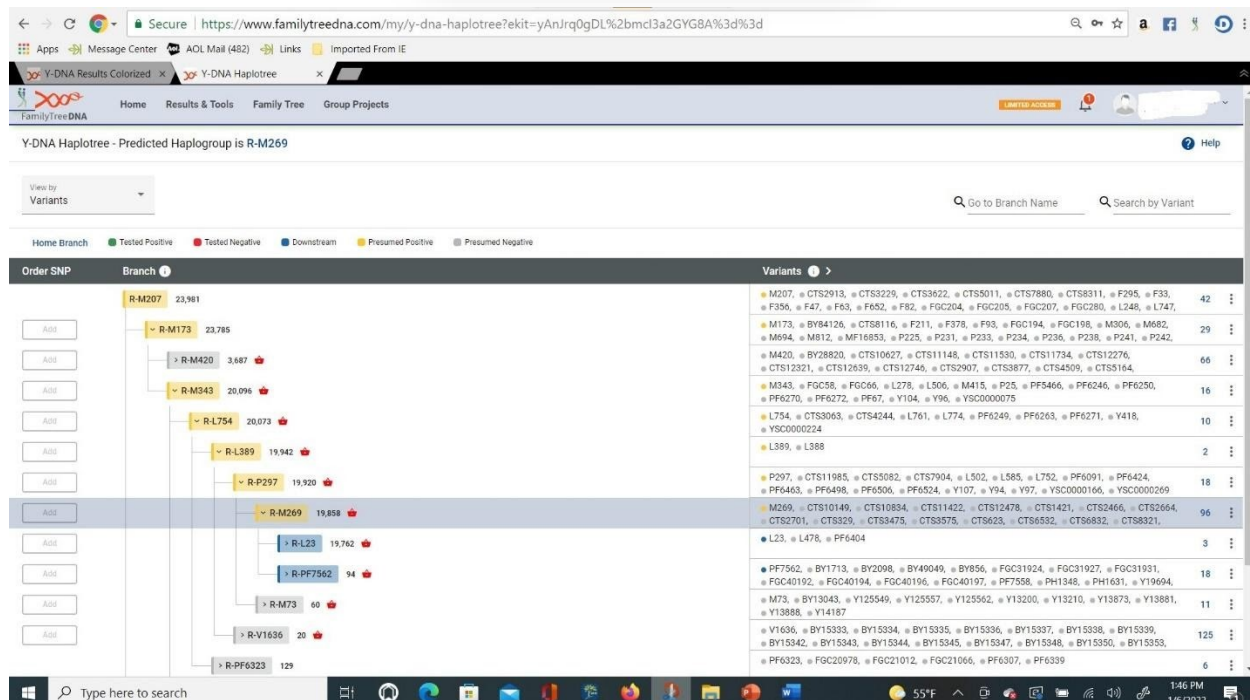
Secure | https://www.familytreedna.com/my/y-dna-haplotree?ekit=yAnJrq0gDL%2bmcl3a2GYG8A%3d%3d

Apps Message Center AOL Mail (482) Links Imported From IE

Y-DNA Results Colorized × Y-DNA Haplotree ×

FamilyTreeDNA Home Results & Tools Family Tree Group Projects LIMITED ACCESS

Y-DNA Haplotree - Predicted Haplogroup is R-M269

Help

View by
Variants

Go to Branch Name Search by Variant

Home Branch Tested Positive Tested Negative Downstream Presumed Positive Presumed Negative

| Order SNP | Branch | Variants | |
|---|---|---|---|
| | R-M207 23,981 | M207, CTS2913, CTS3229, CTS3622, CTS5011, CTS7880, CTS8311, F295, F33, F356, F47, F63, F652, F82, FGC204, FGC205, FGC207, FGC280, L248, L747, | 42 |
| Add | R-M173 23,785 | M173, BY84126, CTS8116, F211, F378, F93, FGC194, FGC198, M306, M682, M694, M812, MF16853, P225, P231, P233, P234, P236, P238, P241, P242, | 29 |
| Add | R-M420 3,687 | M420, BY28820, CTS10627, CTS11148, CTS11530, CTS11734, CTS12276, CTS12321, CTS12639, CTS12746, CTS2907, CTS3877, CTS4509, CTS5164, | 66 |
| Add | R-M343 20,096 | M343, FGC58, FGC66, L278, L506, M415, P25, PF5466, PF6246, PF6250, PF6270, PF6272, PF67, Y104, Y96, YSC0000075 | 16 |
| Add | R-L754 20,073 | L754, CTS3063, CTS4244, L761, L774, PF6249, PF6263, PF6271, Y418, YSC0000224 | 10 |
| Add | R-L389 19,942 | L389, L388 | 2 |
| Add | R-P297 19,920 | P297, CTS11985, CTS5082, CTS7904, L502, L585, L752, PF6091, PF6424, PF6463, PF6498, PF6506, PF6524, Y107, Y94, Y97, YSC0000166, YSC0000269 | 18 |
| Add | R-M269 19,858 | M269, CTS10149, CTS10834, CTS11422, CTS12478, CTS1421, CTS2466, CTS2664, CTS2701, CTS329, CTS3475, CTS3575, CTS623, CTS6532, CTS6832, CTS8321, | 96 |
| Add | R-L23 19,762 | L23, L478, PF6404 | 3 |
| Add | R-PF7562 94 | PF7562, BY1713, BY2098, BY49049, BY856, FGC31924, FGC31927, FGC31931, FGC40192, FGC40194, FGC40196, FGC40197, PF7558, PH1348, PH1631, Y19694, | 18 |
| Add | R-M73 60 | M73, BY13043, Y125549, Y125557, Y125562, Y13200, Y13210, Y13873, Y13881, Y13888, Y14187 | 11 |
| Add | R-V1636 20 | V1636, BY15333, BY15334, BY15335, BY15336, BY15337, BY15338, BY15339, BY15342, BY15343, BY15344, BY15345, BY15347, BY15348, BY15350, BY15353, | 125 |
| | R-PF6323 129 | PF6323, FGC20978, FGC21012, FGC21066, PF6307, PF6339 | 6 |

Type here to search 55°F 1:46 PM